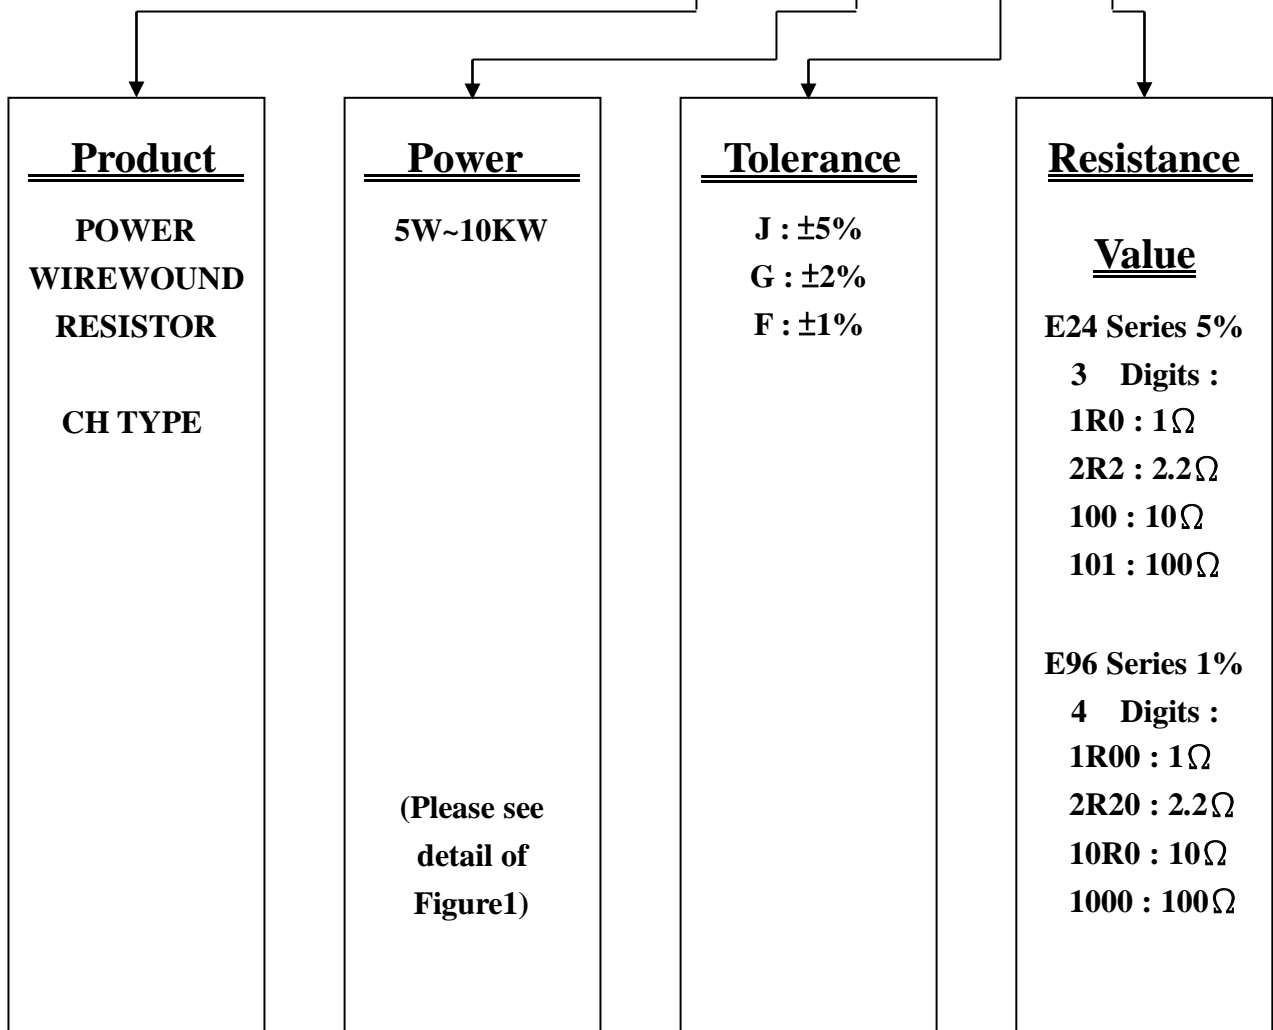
Product

POWER WIREWOUND RESISTOR

CH TYPE

Power

5W~10KW

(Please see detail of Figure1)

Tolerance

J : ±5%
G : ±2%
F : ±1%

Resistance

Value

E24 Series 5%
3 Digits :
1R0 : 1$\Omega$
2R2 : 2.2$\Omega$
100 : 10$\Omega$
101 : 100$\Omega$

E96 Series 1%
4 Digits :
1R00 : 1$\Omega$
2R20 : 2.2$\Omega$
10R0 : 10$\Omega$
1000 : 100$\Omega$